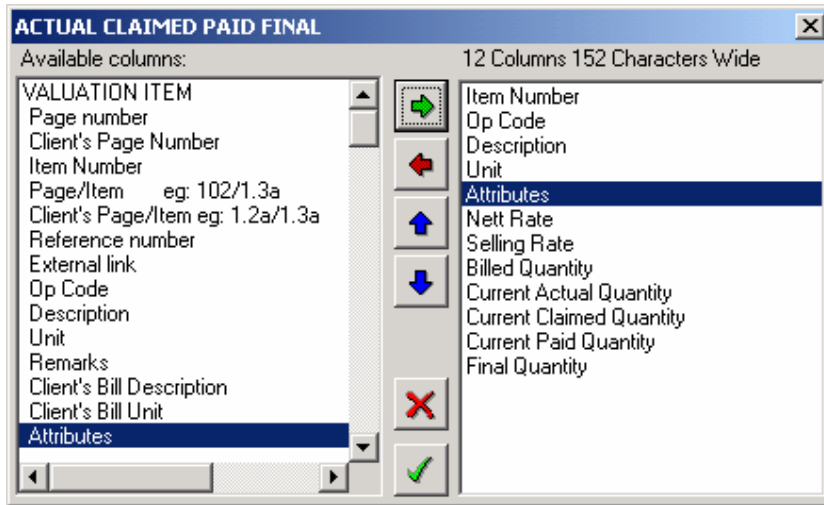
ACTUAL CLAIMED PAID FINAL

Available columns:

VALUATION ITEM
Page number
Client's Page Number
Item Number
Page/Item eg: 102/1.3a
Client's Page/Item eg: 1.2a/1.3a
Reference number
External link
Op Code
Description
Unit
Remarks
Client's Bill Description
Client's Bill Unit
Attributes

12 Columns 152 Characters Wide

Item Number
Op Code
Description
Unit
Attributes
Nett Rate
Selling Rate
Billed Quantity
Current Actual Quantity
Current Claimed Quantity
Current Paid Quantity
Final Quantity